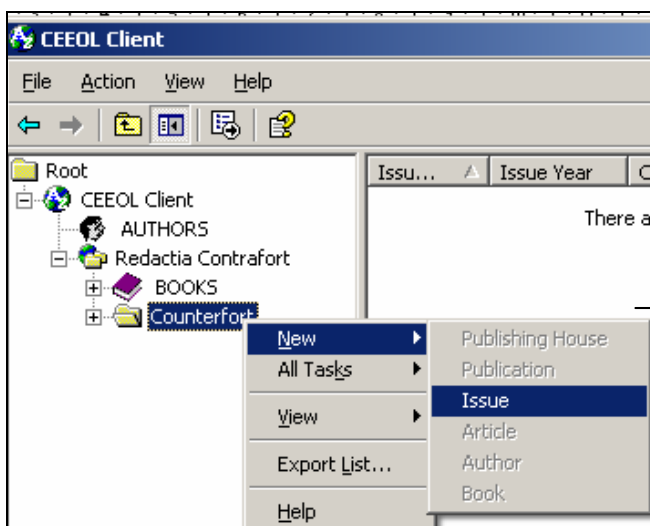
CEEOL Client

File Action View Help

Root
CEEOL Client
AUTHORS
Redactia Contrafort
BOOKS
Counterfort

Issu... Issue Year C

There a

New
All Tasks
View
Export List...
Help

Publishing House
Publication
Issue
Article
Author
Book